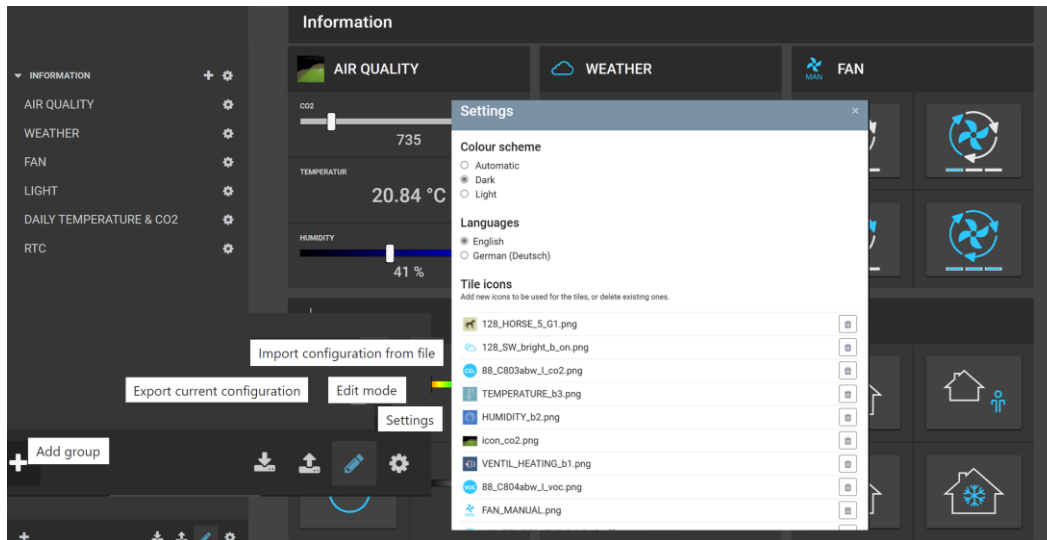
Information

INFORMATION
AIR QUALITY
WEATHER
FAN
LIGHT
DAILY TEMPERATURE & CO2
RTC

AIR QUALITY
CO2
735
TEMPERATUR
20.84 °C
HUMIDITY
41 %

WEATHER

MAN FAN

Settings ×

Colour scheme
Automatic
Dark
Light

Languages
English
German (Deutsch)

Tile icons
Add new icons to be used for the tiles, or delete existing ones.

128_HORSE_5_G1.png
128_SW_bright_b_on.png
88_C803abw_l_co2.png
TEMPERATURE_b3.png
HUMIDITY_b2.png
icon_co2.png
VENTIL_HEATING_b1.png
88_C804abw_l_voc.png
FAN_MANUAL.png

Import configuration from file
Export current configuration
Edit mode
Settings
Add group